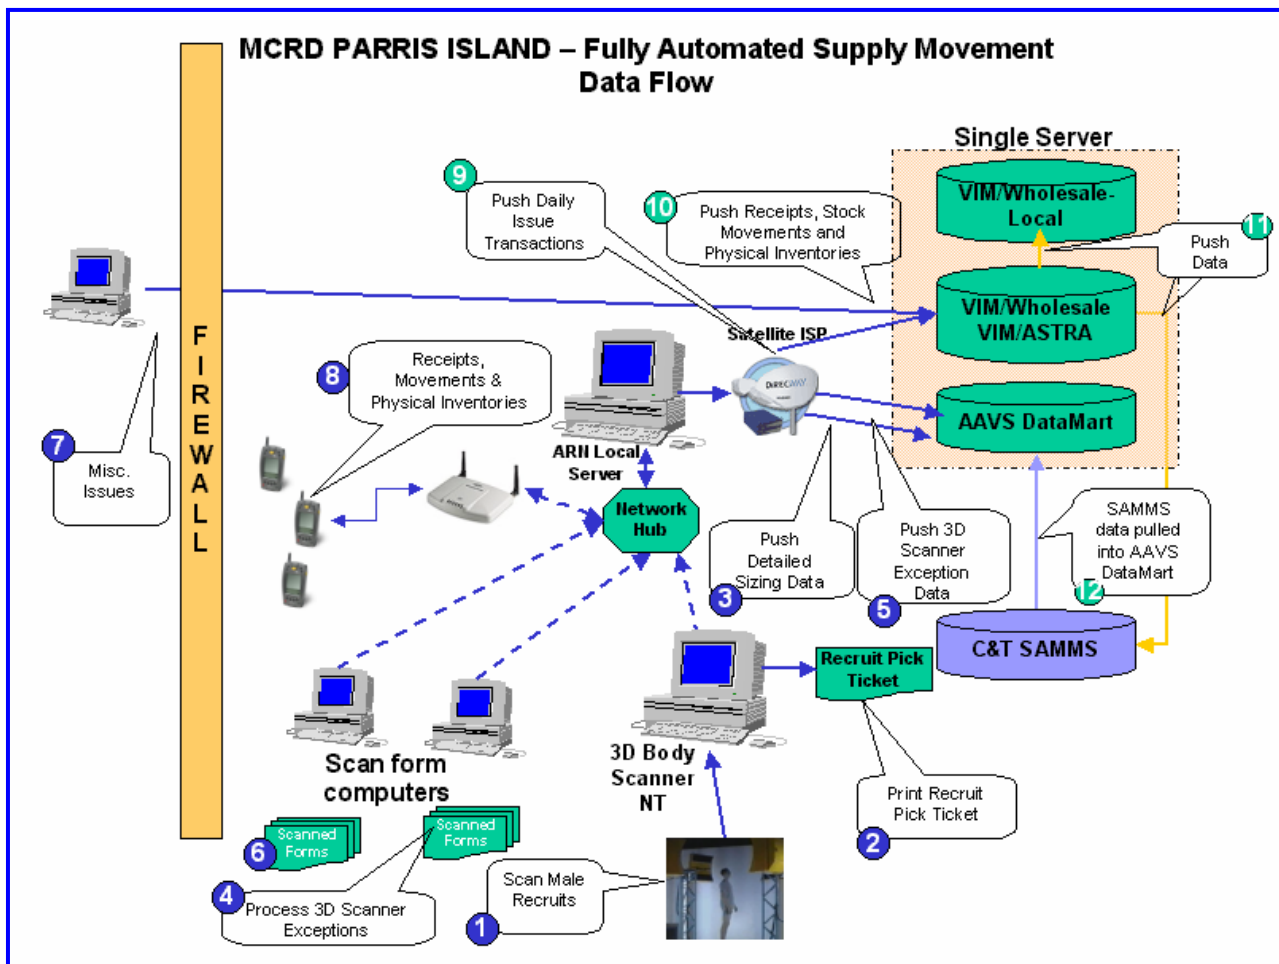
MCRD PARRIS ISLAND – Fully Automated Supply Movement Data Flow

FIREWALL

Single Server

VIM/Wholesale-Local

VIM/Wholesale VIM/ASTRA

AAVS DataMart

11 Push Data

9 Push Daily Issue Transactions

10 Push Receipts, Stock Movements and Physical Inventories

Satellite ISP

DIRECWAY

8 Receipts, Movements & Physical Inventories

ARN Local Server

Network Hub

7 Misc. Issues

3 Push Detailed Sizing Data

5 Push 3D Scanner Exception Data

SAMMS data pulled into AAVS DataMart 12

C&T SAMMS

Recruit Pick Ticket

2 Print Recruit Pick Ticket

3D Body Scanner NT

Scan form computers

6 Scanned Forms

Scanned Forms

4 Process 3D Scanner Exceptions

1 Scan Male Recruits